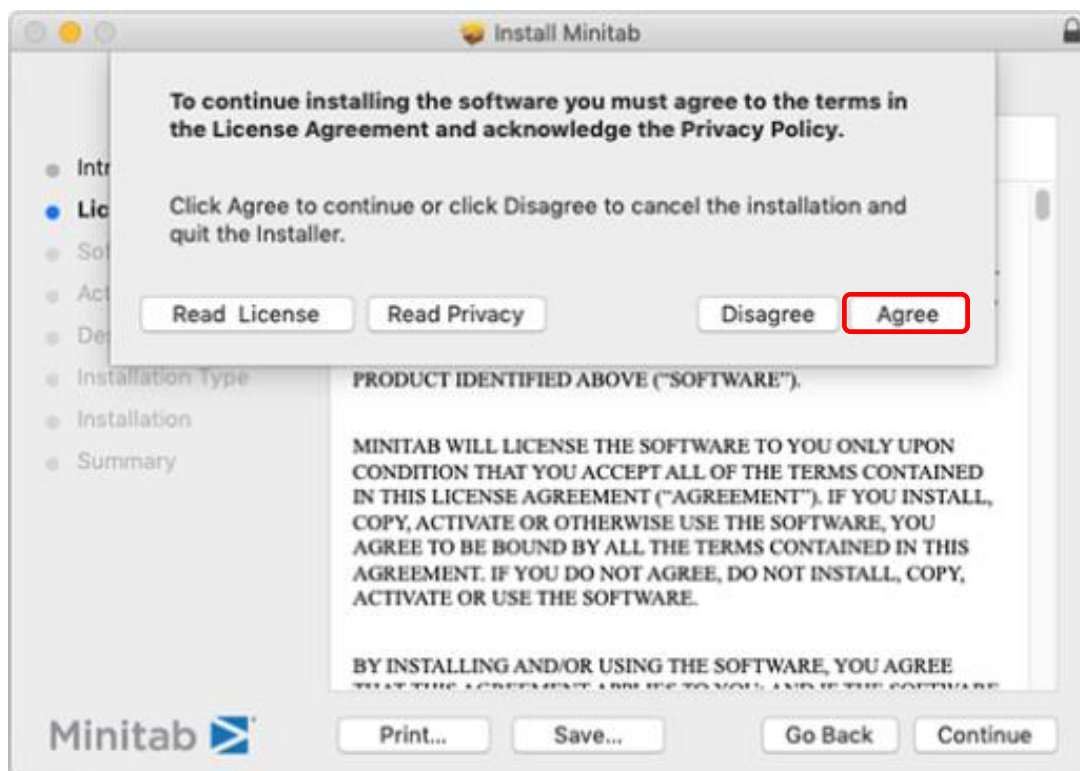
Install Minitab

To continue installing the software you must agree to the terms in the License Agreement and acknowledge the Privacy Policy.

Click Agree to continue or click Disagree to cancel the installation and quit the Installer.

Read License

Read Privacy

Disagree

Agree

Intr

Lic

Sof

Act

De

Installation Type

Installation

Summary

PRODUCT IDENTIFIED ABOVE ("SOFTWARE").

MINITAB WILL LICENSE THE SOFTWARE TO YOU ONLY UPON CONDITION THAT YOU ACCEPT ALL OF THE TERMS CONTAINED IN THIS LICENSE AGREEMENT ("AGREEMENT"). IF YOU INSTALL, COPY, ACTIVATE OR OTHERWISE USE THE SOFTWARE, YOU AGREE TO BE BOUND BY ALL THE TERMS CONTAINED IN THIS AGREEMENT. IF YOU DO NOT AGREE, DO NOT INSTALL, COPY, ACTIVATE OR USE THE SOFTWARE.

BY INSTALLING AND/OR USING THE SOFTWARE, YOU AGREE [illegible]

Minitab

Print...

Save...

Go Back

Continue